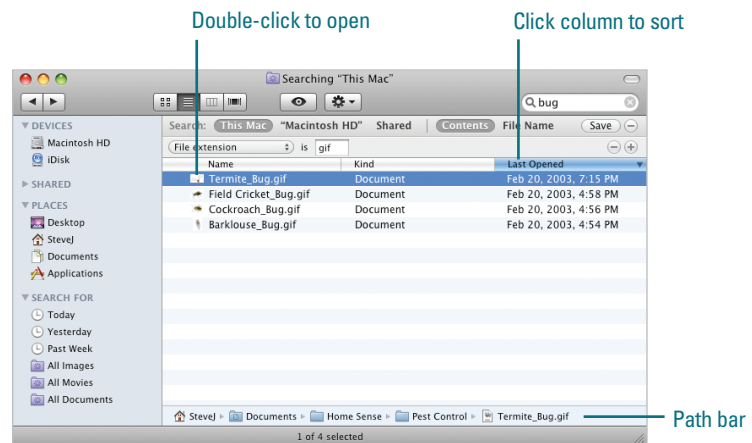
Double-click to open

Click column to sort

Searching "This Mac"

bug

▼ DEVICES
Macintosh HD
iDisk

▶ SHARED

▼ PLACES
Desktop
SteveJ
Documents
Applications

▼ SEARCH FOR
Today
Yesterday
Past Week
All Images
All Movies
All Documents

Search: This Mac "Macintosh HD" Shared Contents File Name Save

File extension is gif

| Name | Kind | Last Opened |
|---|---|---|
| Termite_Bug.gif | Document | Feb 20, 2003, 7:15 PM |
| Field Cricket_Bug.gif | Document | Feb 20, 2003, 4:58 PM |
| Cockroach_Bug.gif | Document | Feb 20, 2003, 4:56 PM |
| Barklouse_Bug.gif | Document | Feb 20, 2003, 4:54 PM |

SteveJ ▸ Documents ▸ Home Sense ▸ Pest Control ▸ Termite_Bug.gif

Path bar

1 of 4 selected